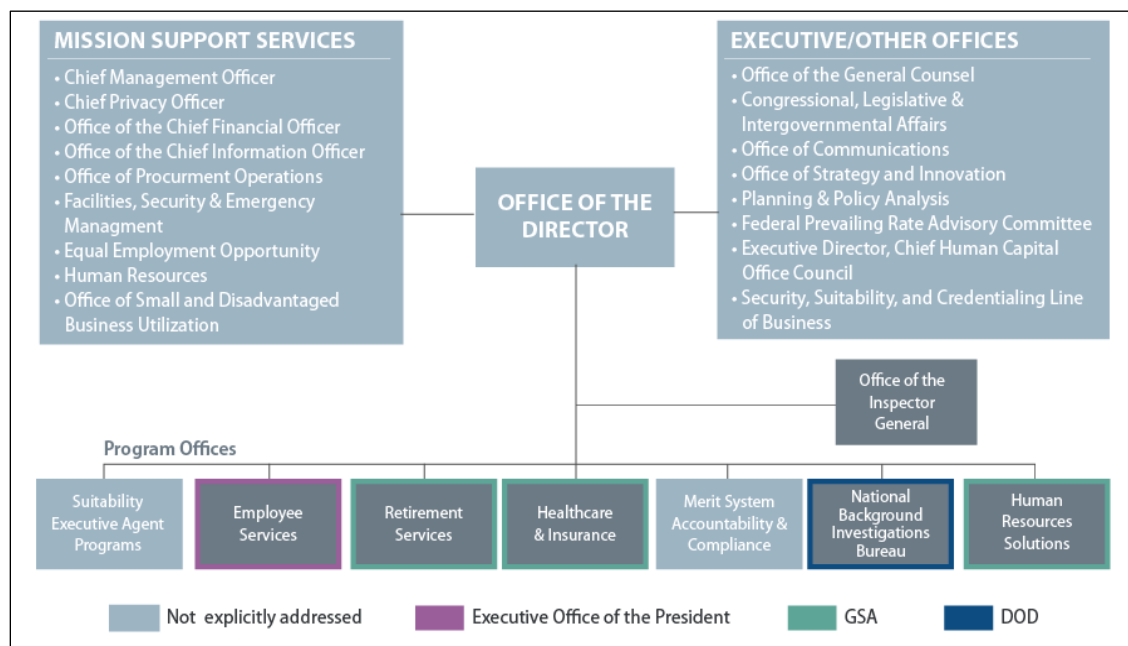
MISSION SUPPORT SERVICES
• Chief Management Officer
• Chief Privacy Officer
• Office of the Chief Financial Officer
• Office of the Chief Information Officer
• Office of Procurment Operations
• Facilities, Security & Emergency Managment
• Equal Employment Opportunity
• Human Resources
• Office of Small and Disadvantaged Business Utilization

OFFICE OF THE DIRECTOR

EXECUTIVE/OTHER OFFICES
• Office of the General Counsel
• Congressional, Legislative & Intergovernmental Affairs
• Office of Communications
• Office of Strategy and Innovation
• Planning & Policy Analysis
• Federal Prevailing Rate Advisory Committee
• Executive Director, Chief Human Capital Office Council
• Security, Suitability, and Credentialing Line of Business

Office of the Inspector General

Program Offices

Suitability Executive Agent Programs

Employee Services

Retirement Services

Healthcare & Insurance

Merit System Accountability & Compliance

National Background Investigations Bureau

Human Resources Solutions

Not explicitly addressed
Executive Office of the President
GSA
DOD